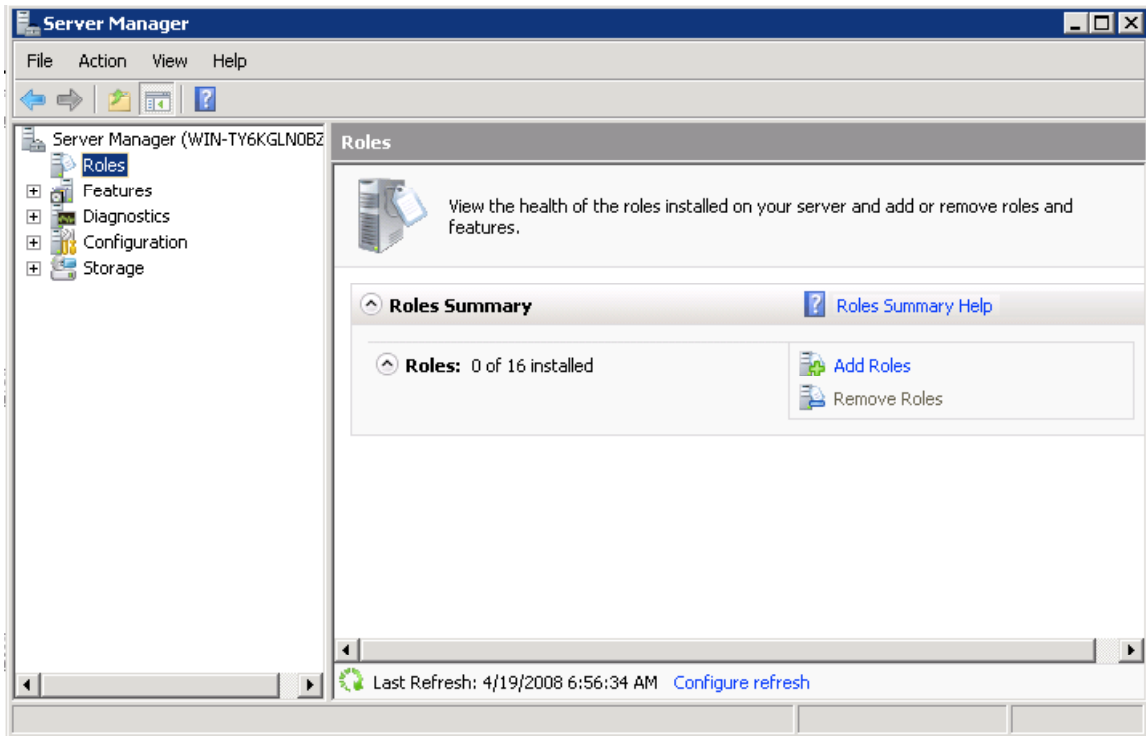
Server Manager

File Action View Help

Server Manager (WIN-TY6KGLN0BZ
Roles
Features
Diagnostics
Configuration
Storage

Roles

View the health of the roles installed on your server and add or remove roles and features.

Roles Summary

Roles Summary Help

Roles: 0 of 16 installed

Add Roles

Remove Roles

Last Refresh: 4/19/2008 6:56:34 AM Configure refresh